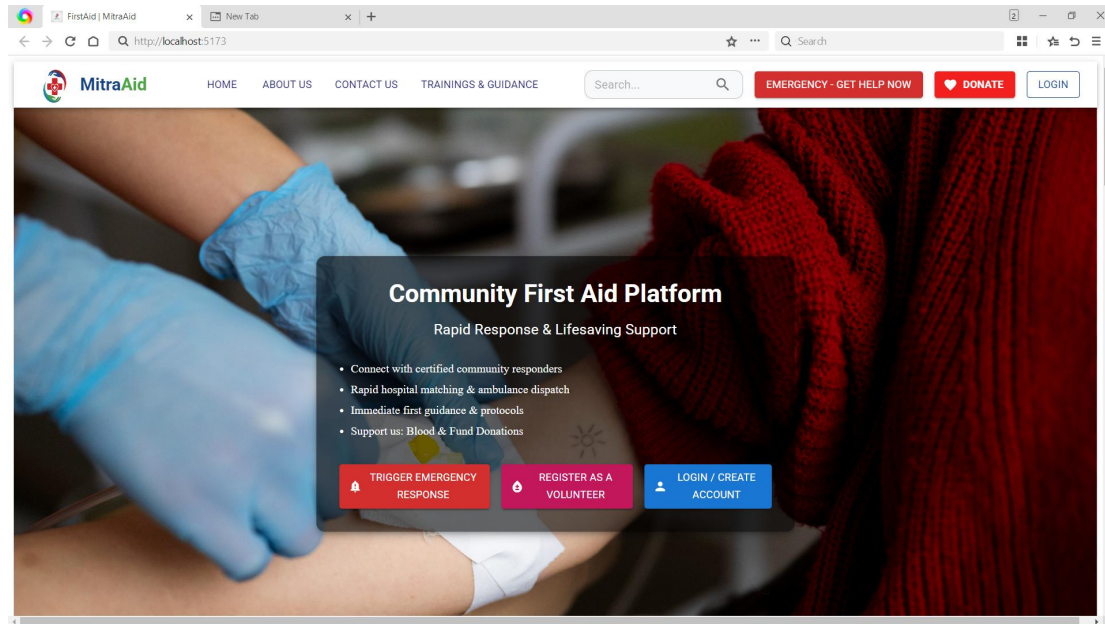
FirstAid | MitraAid
New Tab
2
http://localhost:5173
Search

MitraAid
HOME ABOUT US CONTACT US TRAININGS & GUIDANCE
Search...
EMERGENCY - GET HELP NOW
DONATE
LOGIN

Community First Aid Platform
Rapid Response & Lifesaving Support

- Connect with certified community responders
- Rapid hospital matching & ambulance dispatch
- Immediate first guidance & protocols
- Support us: Blood & Fund Donations

TRIGGER EMERGENCY RESPONSE
REGISTER AS A VOLUNTEER
LOGIN / CREATE ACCOUNT